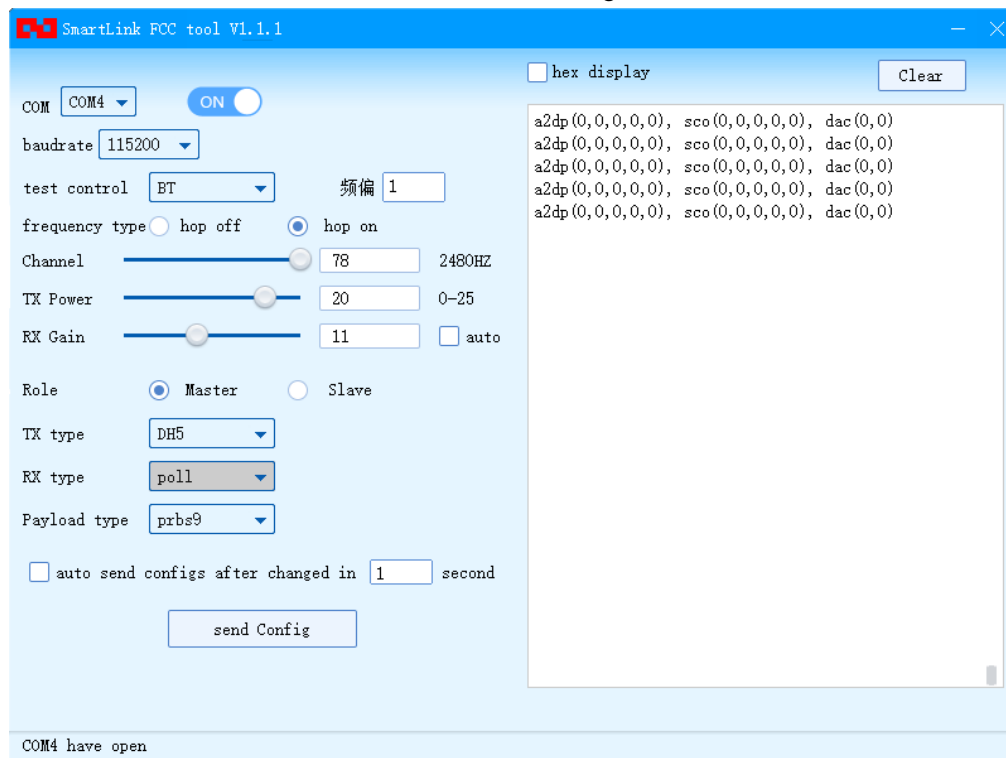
SmartLink FCC tool V1.1.1

COM COM4
ON
baudrate 115200
test control BT
频偏 1
frequency type hop off hop on
Channel 78 2480HZ
TX Power 20 0-25
RX Gain 11 auto
Role Master Slave
TX type DH5
RX type poll
Payload type prbs9
auto send configs after changed in 1 second
send Config

hex display
Clear

a2dp(0,0,0,0,0), sco(0,0,0,0,0), dac(0,0)
a2dp(0,0,0,0,0), sco(0,0,0,0,0), dac(0,0)
a2dp(0,0,0,0,0), sco(0,0,0,0,0), dac(0,0)
a2dp(0,0,0,0,0), sco(0,0,0,0,0), dac(0,0)
a2dp(0,0,0,0,0), sco(0,0,0,0,0), dac(0,0)

COM4 have open